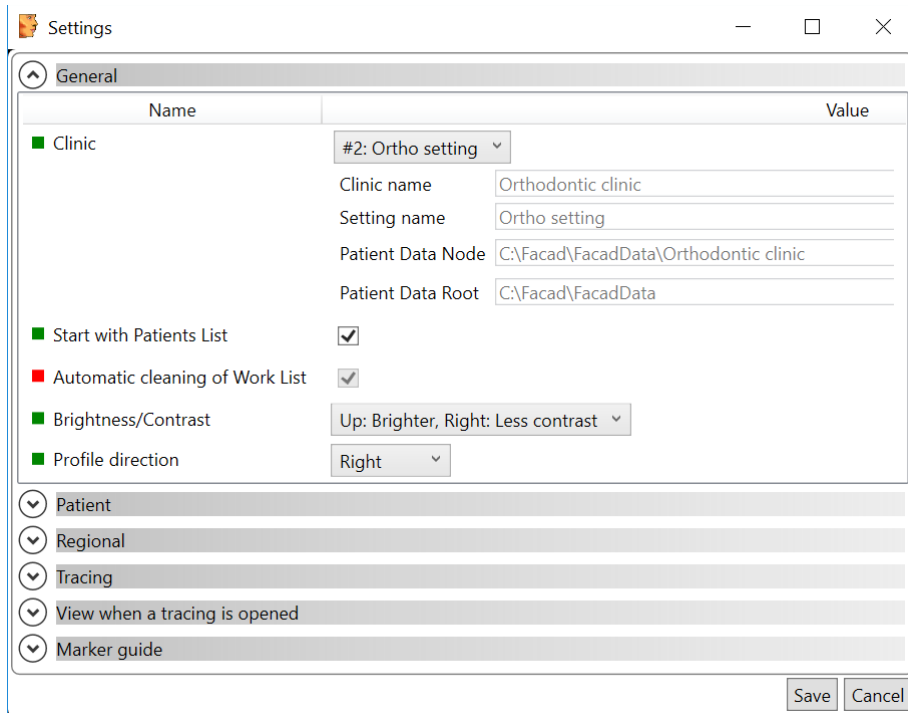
Settings

General

| Name | Value |
|---|---|
| Clinic | #2: Ortho setting |
| | Clinic name: Orthodontic clinic |
| | Setting name: Ortho setting |
| | Patient Data Node: C:\Facad\FacadData\Orthodontic clinic |
| | Patient Data Root: C:\Facad\FacadData |
| Start with Patients List | |
| Automatic cleaning of Work List | |
| Brightness/Contrast | Up: Brighter, Right: Less contrast |
| Profile direction | Right |

Patient

Regional

Tracing

View when a tracing is opened

Marker guide

Save Cancel